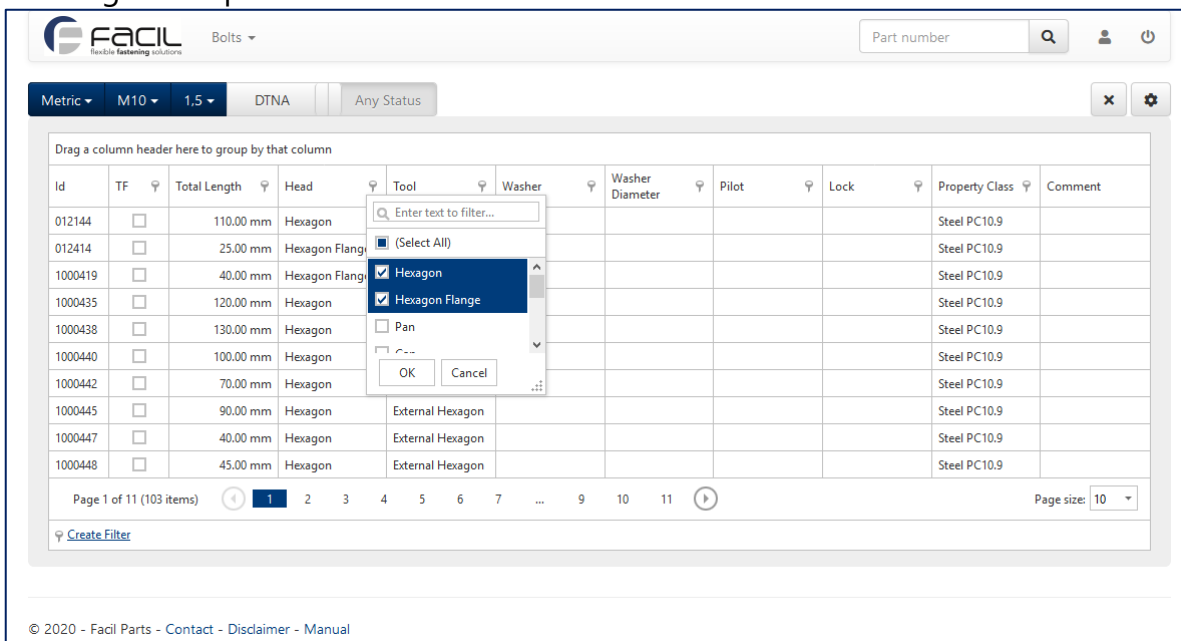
FACIL
flexible fastening solutions

Bolts ▾

Part number

Metric ▾ M10 ▾ 1,5 ▾ DTNA Any Status

Drag a column header here to group by that column

| Id | TF | Total Length | Head | Tool | Washer | Washer Diameter | Pilot | Lock | Property Class | Comment |
|---|---|---|---|---|---|---|---|---|---|---|
| 012144 | ☐ | 110.00 mm | Hexagon | | | | | | Steel PC10.9 | |
| 012414 | ☐ | 25.00 mm | Hexagon Flange | | | | | | Steel PC10.9 | |
| 1000419 | ☐ | 40.00 mm | Hexagon Flange | | | | | | Steel PC10.9 | |
| 1000435 | ☐ | 120.00 mm | Hexagon | | | | | | Steel PC10.9 | |
| 1000438 | ☐ | 130.00 mm | Hexagon | | | | | | Steel PC10.9 | |
| 1000440 | ☐ | 100.00 mm | Hexagon | | | | | | Steel PC10.9 | |
| 1000442 | ☐ | 70.00 mm | Hexagon | | | | | | Steel PC10.9 | |
| 1000445 | ☐ | 90.00 mm | Hexagon | External Hexagon | | | | | Steel PC10.9 | |
| 1000447 | ☐ | 40.00 mm | Hexagon | External Hexagon | | | | | Steel PC10.9 | |
| 1000448 | ☐ | 45.00 mm | Hexagon | External Hexagon | | | | | Steel PC10.9 | |

Enter text to filter...
(Select All)
Hexagon
Hexagon Flange
Pan
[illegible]
OK Cancel

Page 1 of 11 (103 items) 1 2 3 4 5 6 7 ... 9 10 11 Page size: 10

Create Filter

© 2020 - Facil Parts - Contact - Disclaimer - Manual